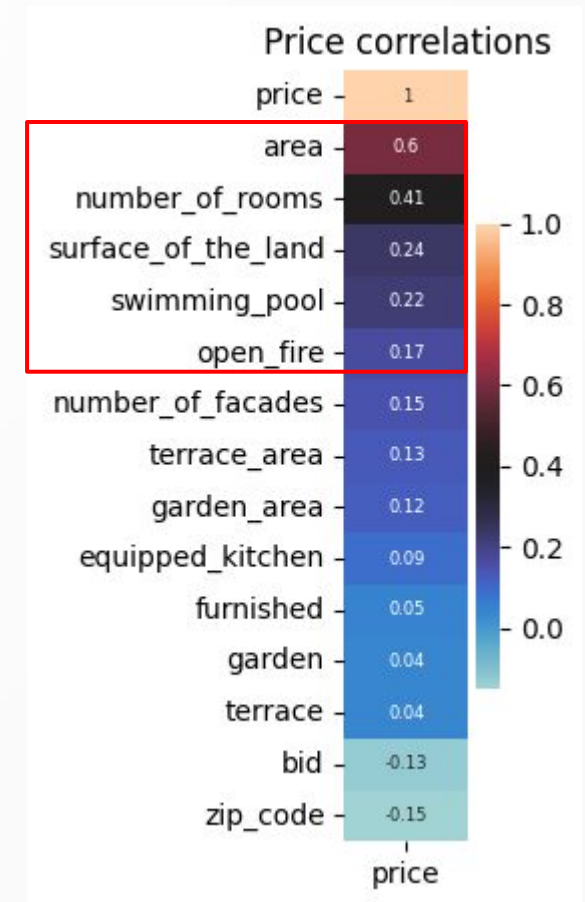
Price correlations

| | price |
|---|---|
| price | 1 |
| area | 0.6 |
| number_of_rooms | 0.41 |
| surface_of_the_land | 0.24 |
| swimming_pool | 0.22 |
| open_fire | 0.17 |
| number_of_facades | 0.15 |
| terrace_area | 0.13 |
| garden_area | 0.12 |
| equipped_kitchen | 0.09 |
| furnished | 0.05 |
| garden | 0.04 |
| terrace | 0.04 |
| bid | -0.13 |
| zip_code | -0.15 |

1.0
0.8
0.6
0.4
0.2
0.0